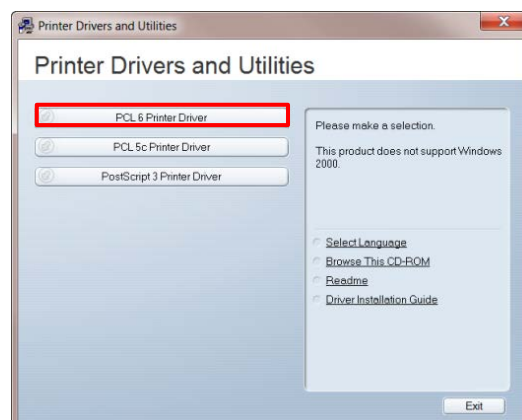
Printer Drivers and Utilities

Printer Drivers and Utilities

PCL 6 Printer Driver

PCL 5c Printer Driver

PostScript 3 Printer Driver

Please make a selection.

This product does not support Windows 2000.

Select Language

Browse This CD-ROM

Readme

Driver Installation Guide

Exit